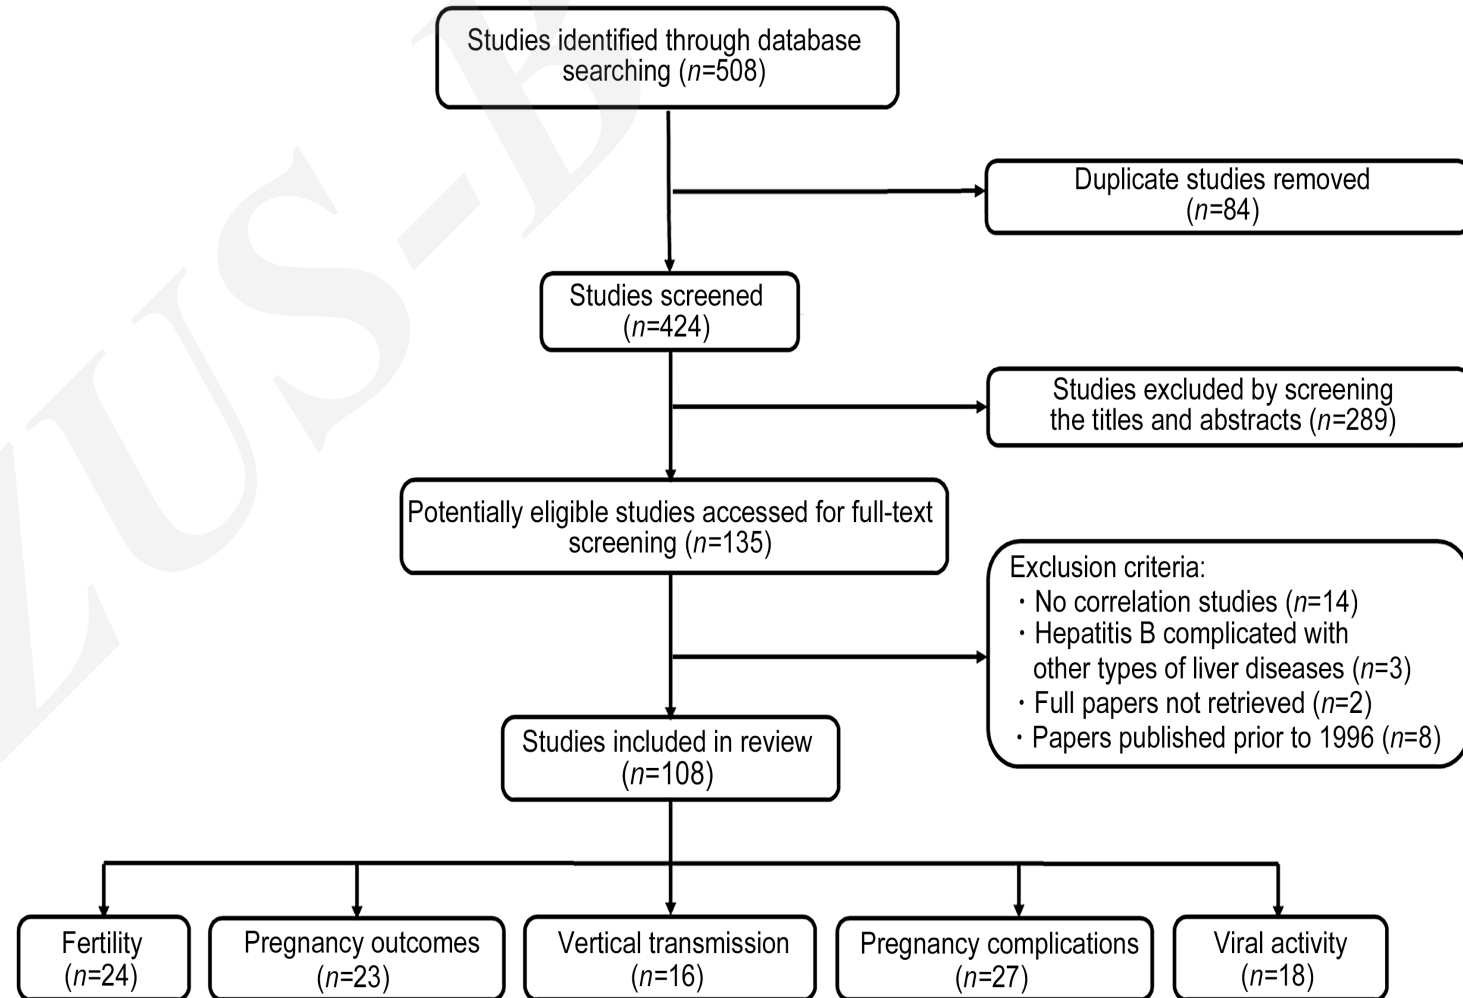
ZUS-B

Studies identified through database searching ($n$=508)

Duplicate studies removed ($n$=84)

Studies screened ($n$=424)

Studies excluded by screening the titles and abstracts ($n$=289)

Potentially eligible studies accessed for full-text screening ($n$=135)

Exclusion criteria:
・No correlation studies ($n$=14)
・Hepatitis B complicated with other types of liver diseases ($n$=3)
・Full papers not retrieved ($n$=2)
・Papers published prior to 1996 ($n$=8)

Studies included in review ($n$=108)

Fertility ($n$=24)

Pregnancy outcomes ($n$=23)

Vertical transmission ($n$=16)

Pregnancy complications ($n$=27)

Viral activity ($n$=18)